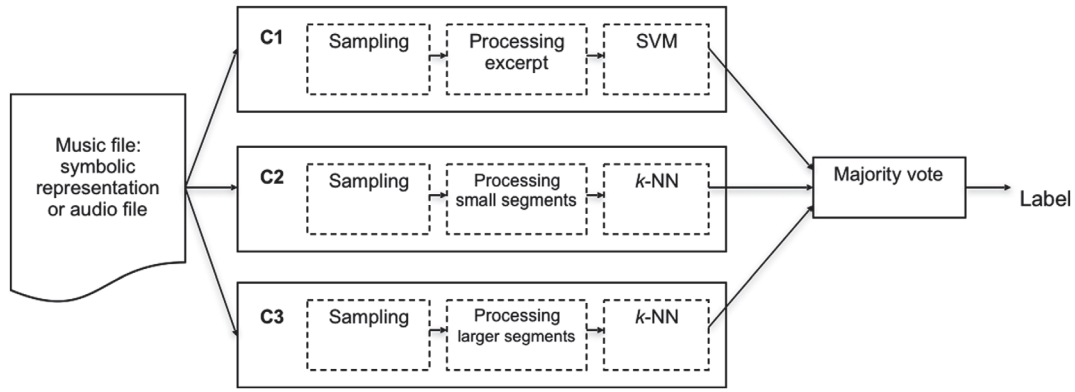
Music file: symbolic representation or audio file

C1
Sampling
Processing excerpt
SVM

C2
Sampling
Processing small segments
$k$-NN

C3
Sampling
Processing larger segments
$k$-NN

Majority vote

Label